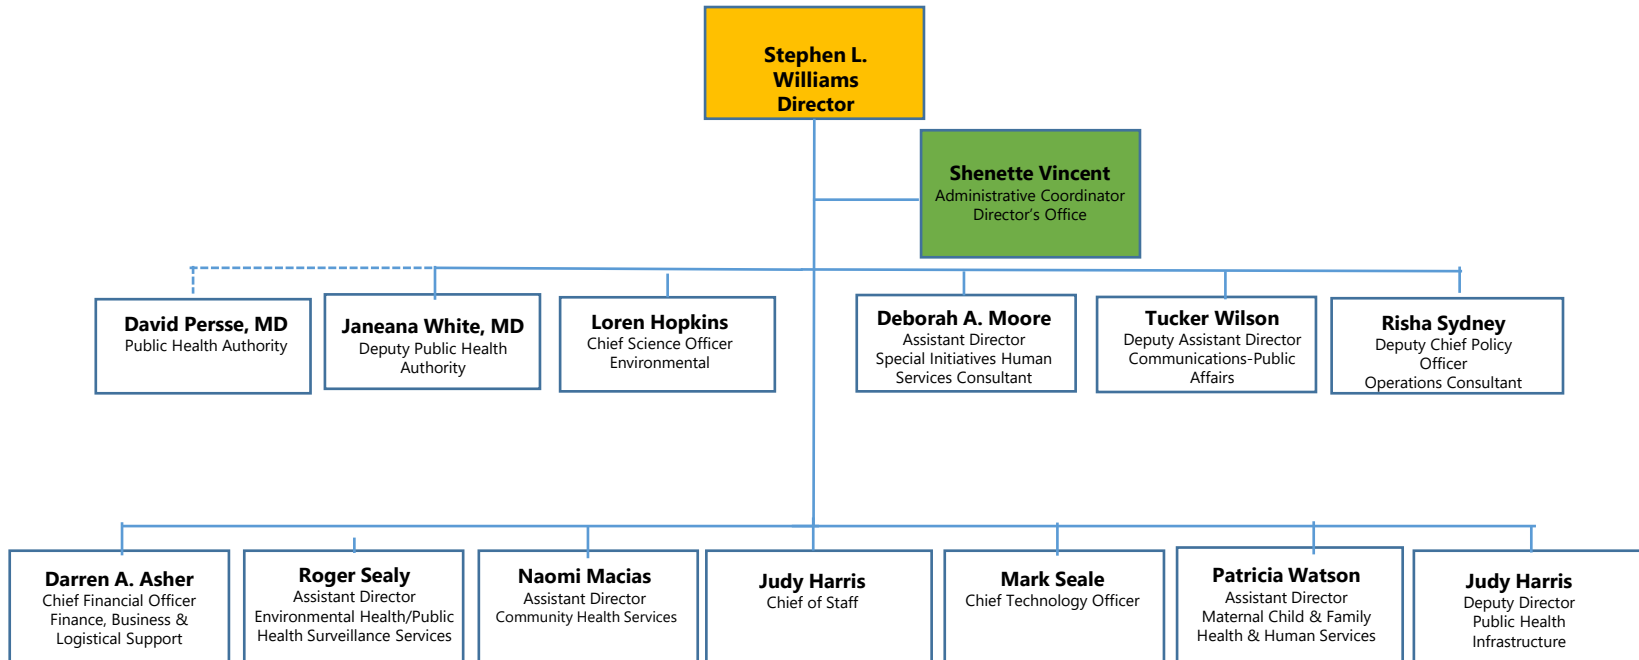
Stephen L. Williams
Director

Shenette Vincent
Administrative Coordinator
Director's Office

David Persse, MD
Public Health Authority

Janeana White, MD
Deputy Public Health Authority

Loren Hopkins
Chief Science Officer
Environmental

Deborah A. Moore
Assistant Director
Special Initiatives Human Services Consultant

Tucker Wilson
Deputy Assistant Director
Communications-Public Affairs

Risha Sydney
Deputy Chief Policy Officer
Operations Consultant

Darren A. Asher
Chief Financial Officer
Finance, Business & Logistical Support

Roger Sealy
Assistant Director
Environmental Health/Public Health Surveillance Services

Naomi Macias
Assistant Director
Community Health Services

Judy Harris
Chief of Staff

Mark Seale
Chief Technology Officer

Patricia Watson
Assistant Director
Maternal Child & Family Health & Human Services

Judy Harris
Deputy Director
Public Health Infrastructure